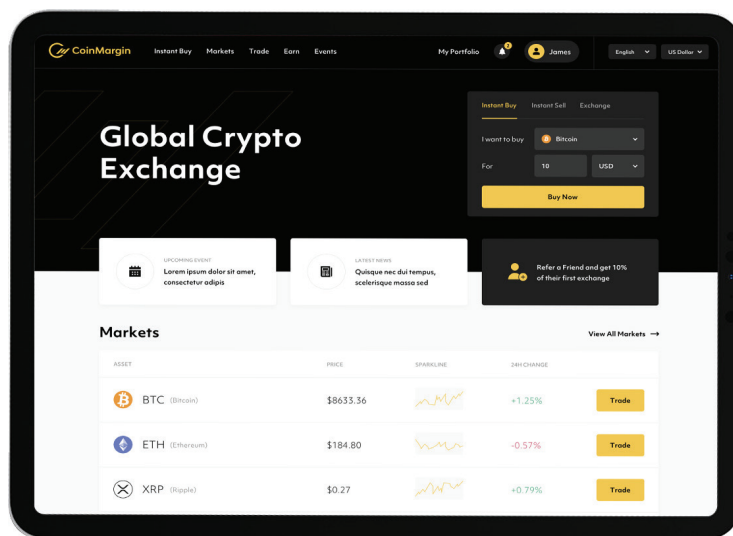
CoinMargin Instant Buy Markets Trade Earn Events

My Portfolio 2 James English US Dollar

Global Crypto Exchange

Instant Buy Instant Sell Exchange

I want to buy Bitcoin

For 10 USD

Buy Now

UPCOMING EVENT
Lorem ipsum dolor sit amet, consectetur adipis

LATEST NEWS
Quisque nec dui tempus, scelerisque massa sed

Refer a Friend and get 10% of their first exchange

Markets

View All Markets →

| ASSET | PRICE | SPARKLINE | 24H CHANGE | |
|---|---|---|---|---|
| BTC (Bitcoin) | $8633.36 | | +1.25% | Trade |
| ETH (Ethereum) | $184.80 | | -0.57% | Trade |
| XRP (Ripple) | $0.27 | | +0.79% | Trade |